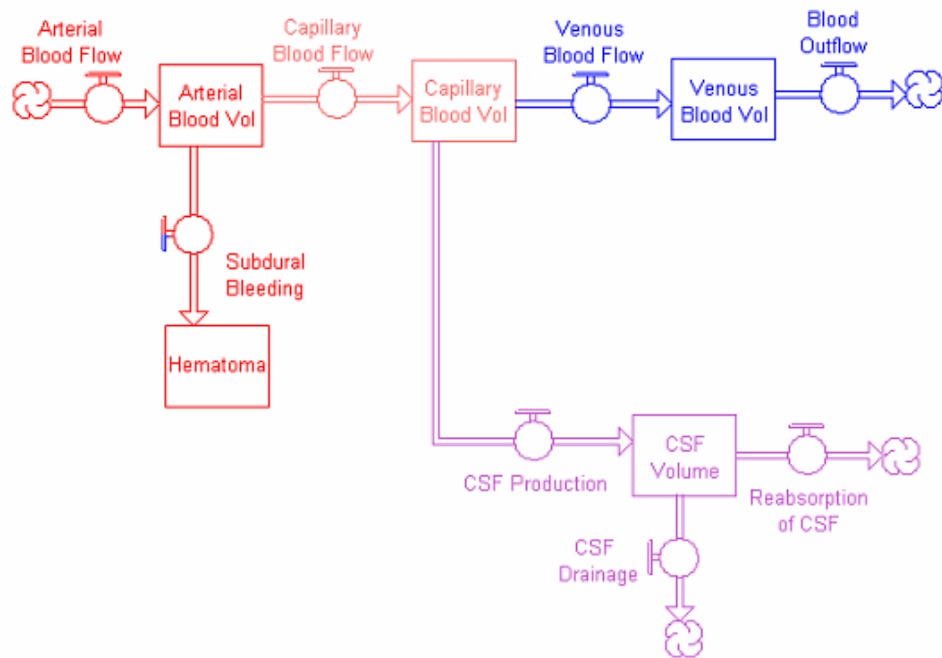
Arterial Blood Flow

Arterial Blood Vol

Capillary Blood Flow

Capillary Blood Vol

Venous Blood Flow

Venous Blood Vol

Blood Outflow

Subdural Bleeding

Hematoma

CSF Production

CSF Volume

Reabsorption of CSF

CSF Drainage